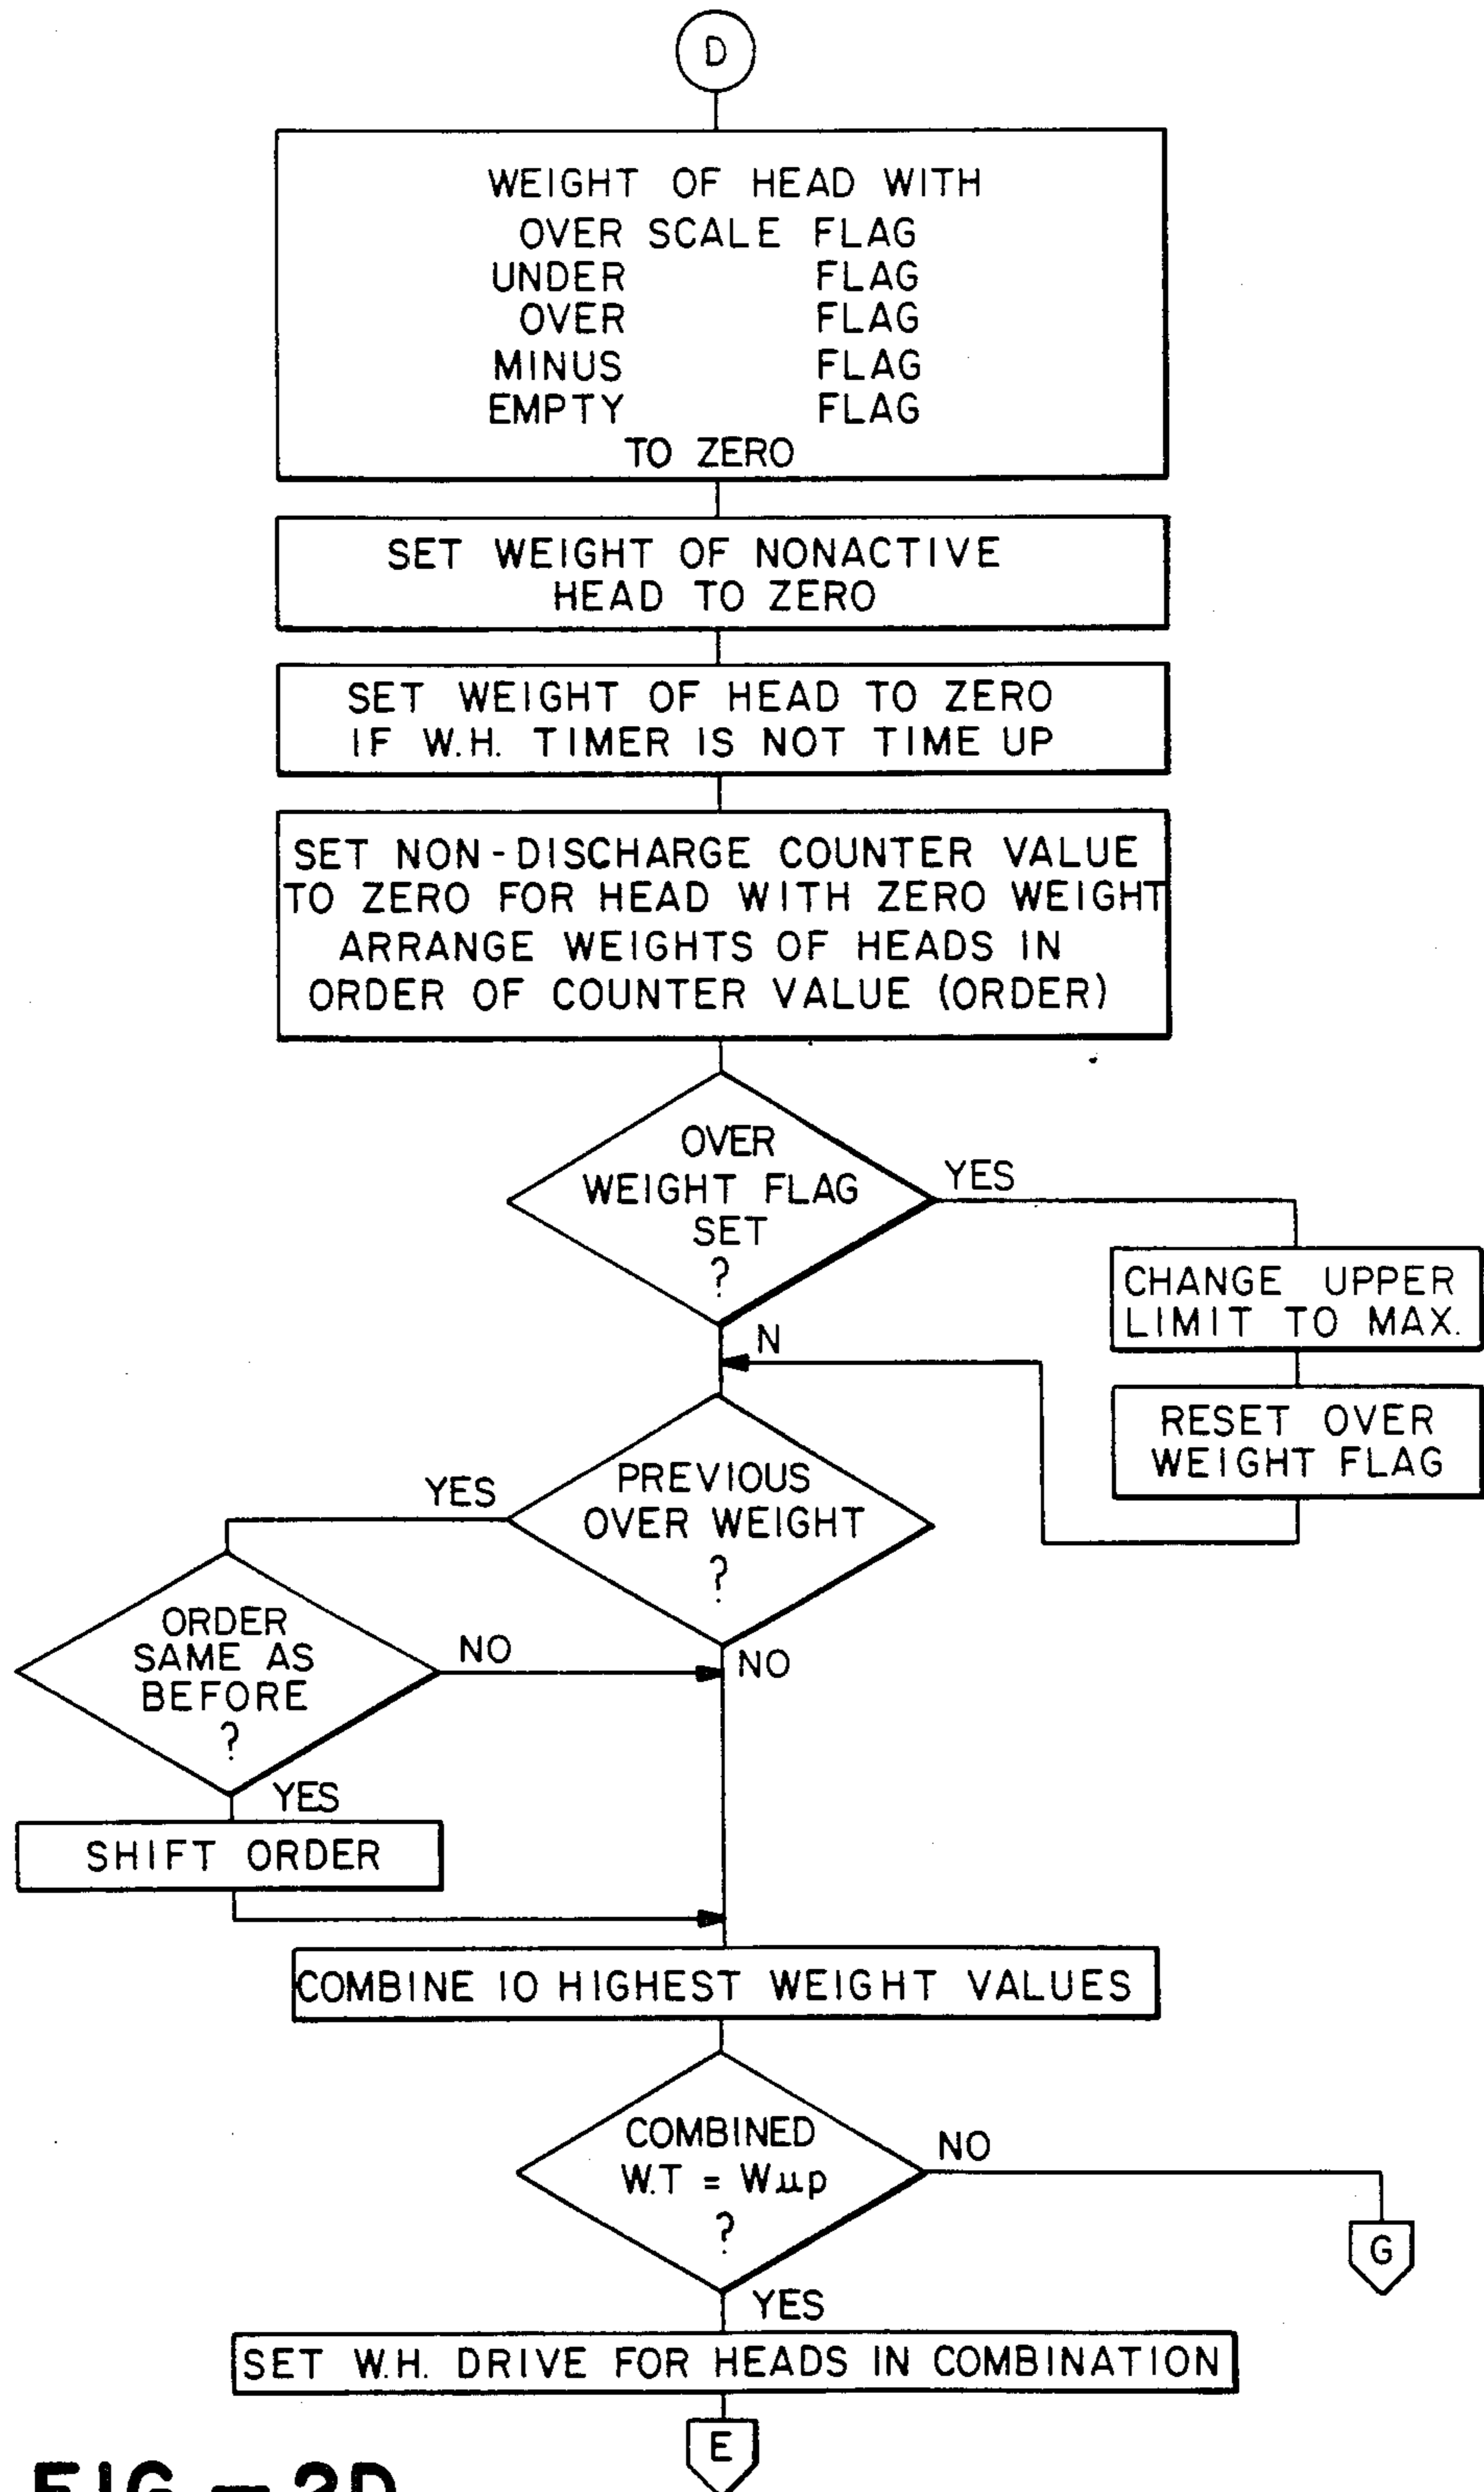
D

WEIGHT OF HEAD WITH
OVER SCALE FLAG
UNDER FLAG
OVER FLAG
MINUS FLAG
EMPTY FLAG
TO ZERO

SET WEIGHT OF NONACTIVE HEAD TO ZERO

SET WEIGHT OF HEAD TO ZERO IF W.H. TIMER IS NOT TIME UP

SET NON-DISCHARGE COUNTER VALUE TO ZERO FOR HEAD WITH ZERO WEIGHT ARRANGE WEIGHTS OF HEADS IN ORDER OF COUNTER VALUE (ORDER)

OVER WEIGHT FLAG SET ?

YES

CHANGE UPPER LIMIT TO MAX.

RESET OVER WEIGHT FLAG

N

PREVIOUS OVER WEIGHT ?

YES

ORDER SAME AS BEFORE ?

NO

NO

YES

SHIFT ORDER

COMBINE 10 HIGHEST WEIGHT VALUES

COMBINED W.T = Wup ?

NO

G

YES

SET W.H. DRIVE FOR HEADS IN COMBINATION

E

FIG – 3D